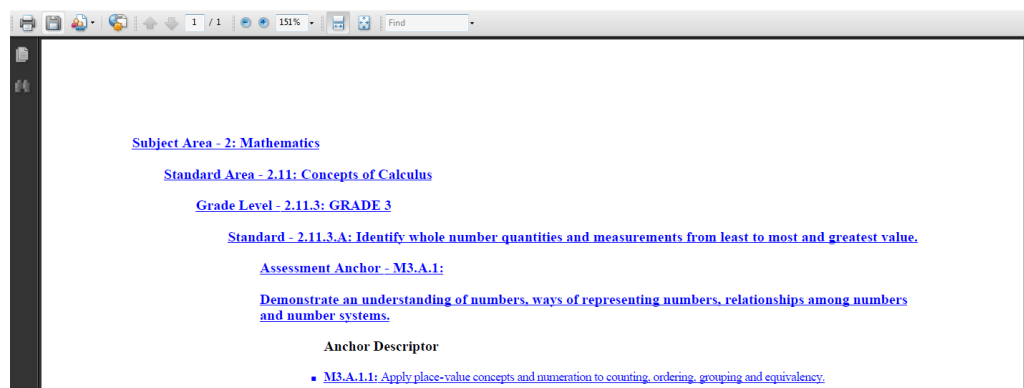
1 / 1 151% Find

Subject Area - 2: Mathematics

Standard Area - 2.11: Concepts of Calculus

Grade Level - 2.11.3: GRADE 3

Standard - 2.11.3.A: Identify whole number quantities and measurements from least to most and greatest value.

Assessment Anchor - M3.A.1:

Demonstrate an understanding of numbers, ways of representing numbers, relationships among numbers and number systems.

Anchor Descriptor

M3.A.1.1: Apply place-value concepts and numeration to counting, ordering, grouping and equivalency.